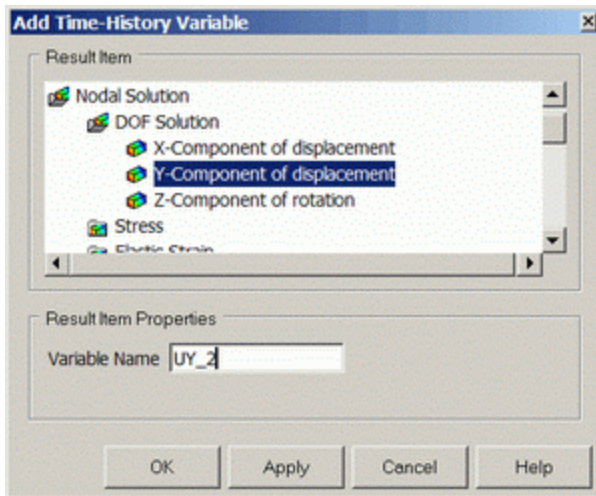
Add Time-History Variable

Result Item

Nodal Solution

DOF Solution

X-Component of displacement

Y-Component of displacement

Z-Component of rotation

Stress

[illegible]

Result Item Properties

Variable Name UY_2

OK

Apply

Cancel

Help